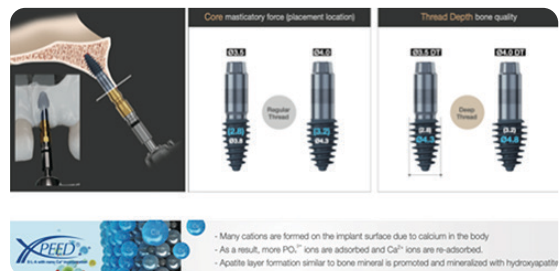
Core masticatory force (placement location)

Ø3.5

Ø4.0

Regular Thread

(2.8)
Ø3.5

(3.2)
Ø4.0

Thread Depth bone quality

Ø3.5 DT

Ø4.0 DT

Deep Thread

(2.8)
Ø4.3

(3.2)
Ø4.8

XPEED

- Many cations are formed on the implant surface due to calcium in the body
- As a result, more $PO_4^{3-}$ ions are adsorbed and $Ca^{2+}$ ions are re-adsorbed.
- Apatite layer formation similar to bone mineral is promoted and mineralized with hydroxyapatite